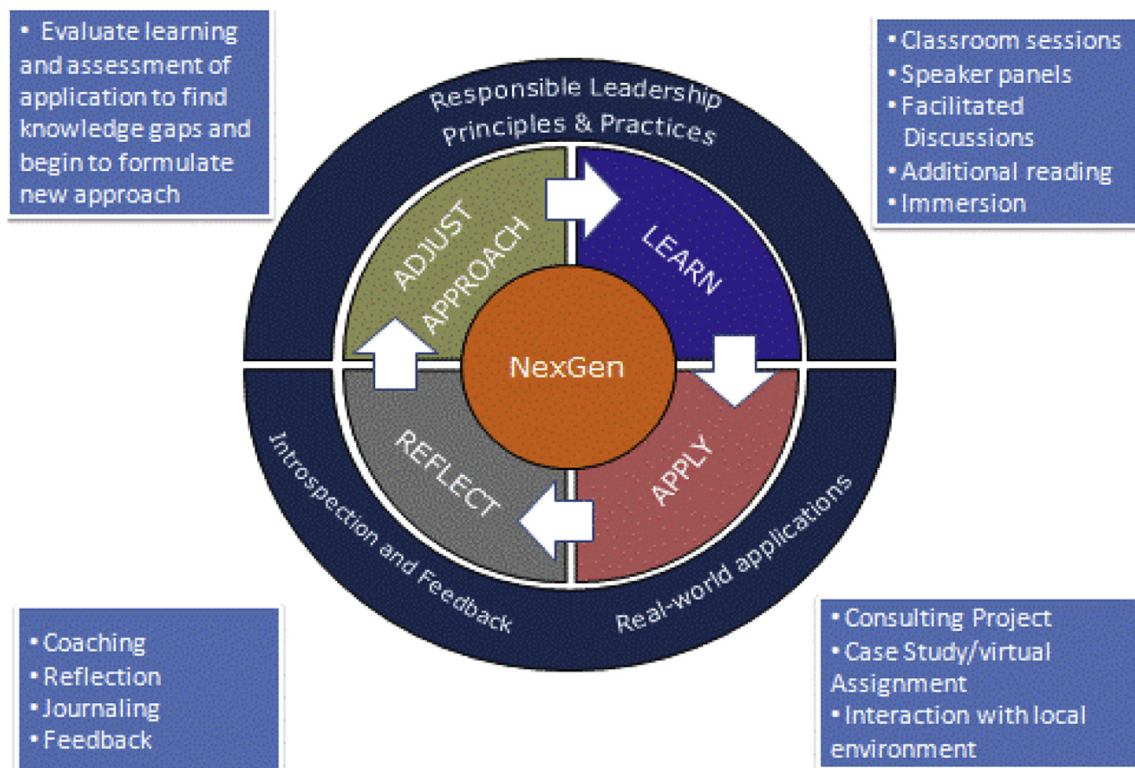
• Evaluate learning and assessment of application to find knowledge gaps and begin to formulate new approach

• Classroom sessions
• Speaker panels
• Facilitated Discussions
• Additional reading
• Immersion

Responsible Leadership Principles & Practices

ADJUST APPROACH

LEARN

NexGen

REFLECT

APPLY

Introspection and Feedback

Real-world applications

• Coaching
• Reflection
• Journaling
• Feedback

• Consulting Project
• Case Study/virtual Assignment
• Interaction with local environment